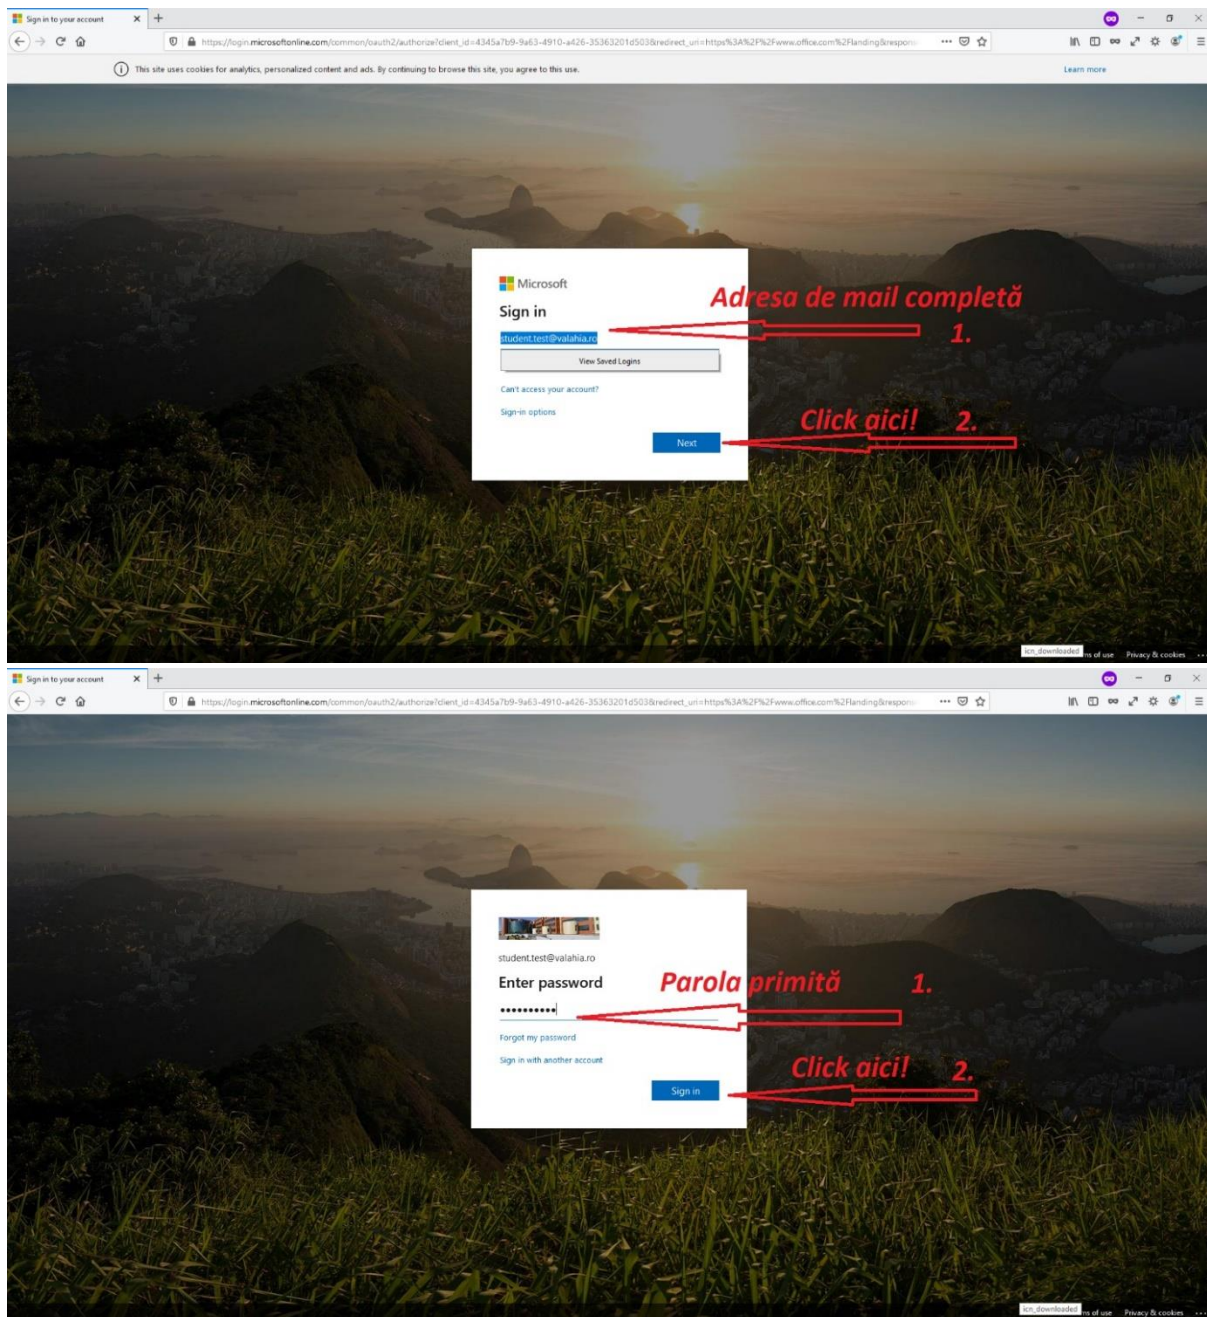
Sign in to your account

https://login.microsoftonline.com/common/oauth2/authorize?client_id=4345a7b9-9a63-4910-a426-35363201d503&redirect_uri=https%3A%2F%2Fwww.office.com%2Flanding&respons

This site uses cookies for analytics, personalized content and ads. By continuing to browse this site, you agree to this use.

Learn more

Microsoft

Sign in

student.test@valahia.ro

View Saved Logins

Can't access your account?

Sign-in options

Next

Adresa de mail completă

1.

Click aici!

2.

icn_downloaded ms of use Privacy & cookies ...

Sign in to your account

https://login.microsoftonline.com/common/oauth2/authorize?client_id=4345a7b9-9a63-4910-a426-35363201d503&redirect_uri=https%3A%2F%2Fwww.office.com%2Flanding&respons

student.test@valahia.ro

Enter password

••••••••••

Forgot my password

Sign in with another account

Sign in

Parola primită

1.

Click aici!

2.

icn_downloaded ms of use Privacy & cookies ...